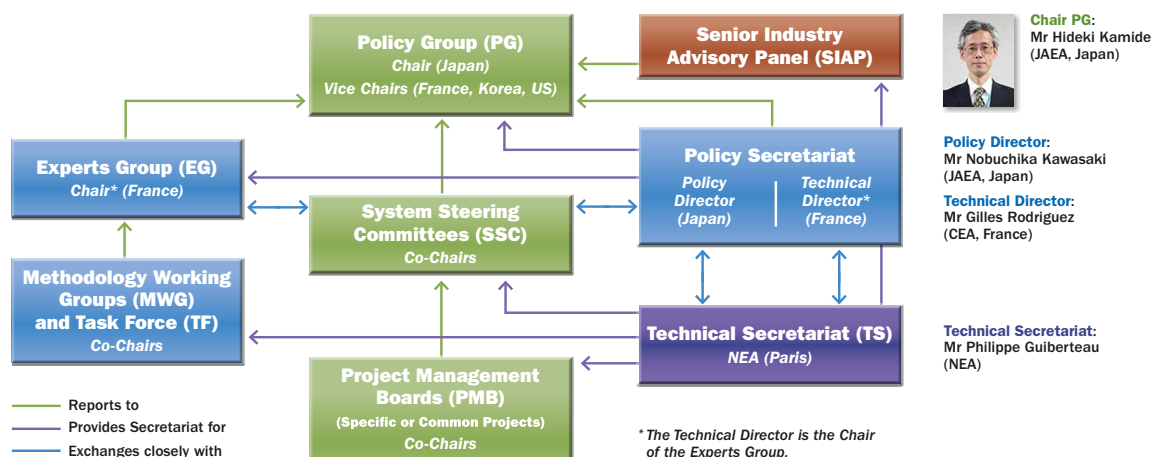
Policy Group (PG)
Chair (Japan)
Vice Chairs (France, Korea, US)

Senior Industry Advisory Panel (SIAP)

Chair PG:
Mr Hideki Kamide
(JAEA, Japan)

Experts Group (EG)
Chair* (France)

Policy Secretariat
Policy Director (Japan)
Technical Director* (France)

Policy Director:
Mr Nobuchika Kawasaki
(JAEA, Japan)

Technical Director:
Mr Gilles Rodriguez
(CEA, France)

System Steering Committees (SSC)
Co-Chairs

Methodology Working Groups (MWG) and Task Force (TF)
Co-Chairs

Technical Secretariat (TS)
NEA (Paris)

Technical Secretariat:
Mr Philippe Guiberteau
(NEA)

Project Management Boards (PMB)
(Specific or Common Projects)
Co-Chairs

Reports to
Provides Secretariat for
Exchanges closely with

* The Technical Director is the Chair of the Experts Group.